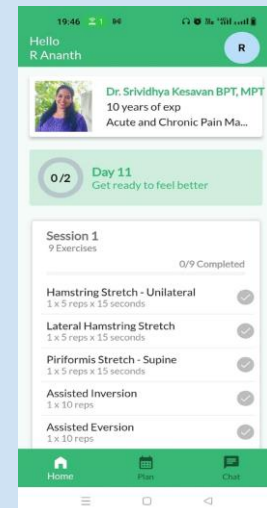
19:46

Hello
R Ananth

R

Dr. Srividhya Kesavan BPT, MPT
10 years of exp
Acute and Chronic Pain Ma...

0/2

Day 11
Get ready to feel better

Session 1
9 Exercises

0/9 Completed

Hamstring Stretch - Unilateral
1 x 5 reps x 15 seconds

Lateral Hamstring Stretch
1 x 5 reps x 15 seconds

Piriformis Stretch - Supine
1 x 5 reps x 15 seconds

Assisted Inversion
1 x 10 reps

Assisted Eversion
1 x 10 reps

Home

Plan

Chat